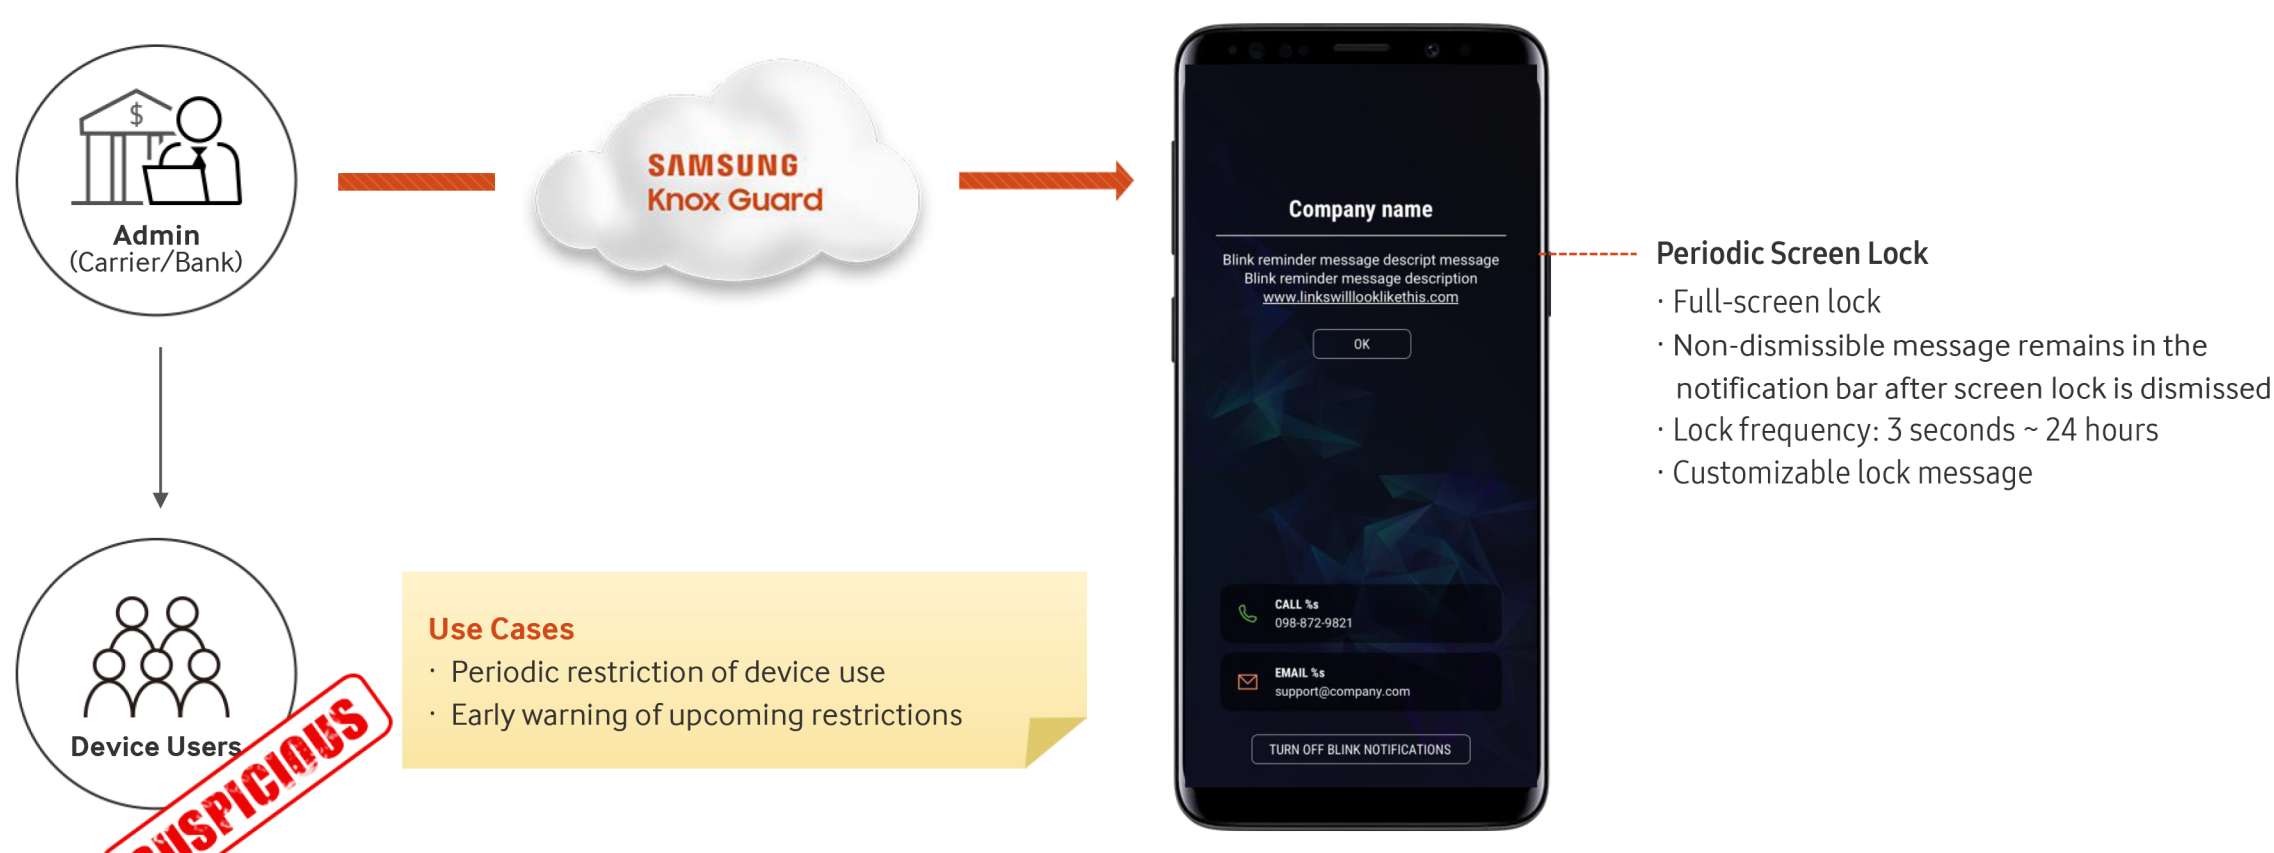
$
Admin
(Carrier/Bank)

SAMSUNG
Knox Guard

Company name

Blink reminder message descript message
Blink reminder message description
www.linkswilllooklikethis.com

OK

CALL %s
098-872-9821

EMAIL %s
support@company.com

TURN OFF BLINK NOTIFICATIONS

Periodic Screen Lock
· Full-screen lock
· Non-dismissible message remains in the notification bar after screen lock is dismissed
· Lock frequency: 3 seconds ~ 24 hours
· Customizable lock message

Device Users

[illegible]SPICIOUS

Use Cases
· Periodic restriction of device use
· Early warning of upcoming restrictions